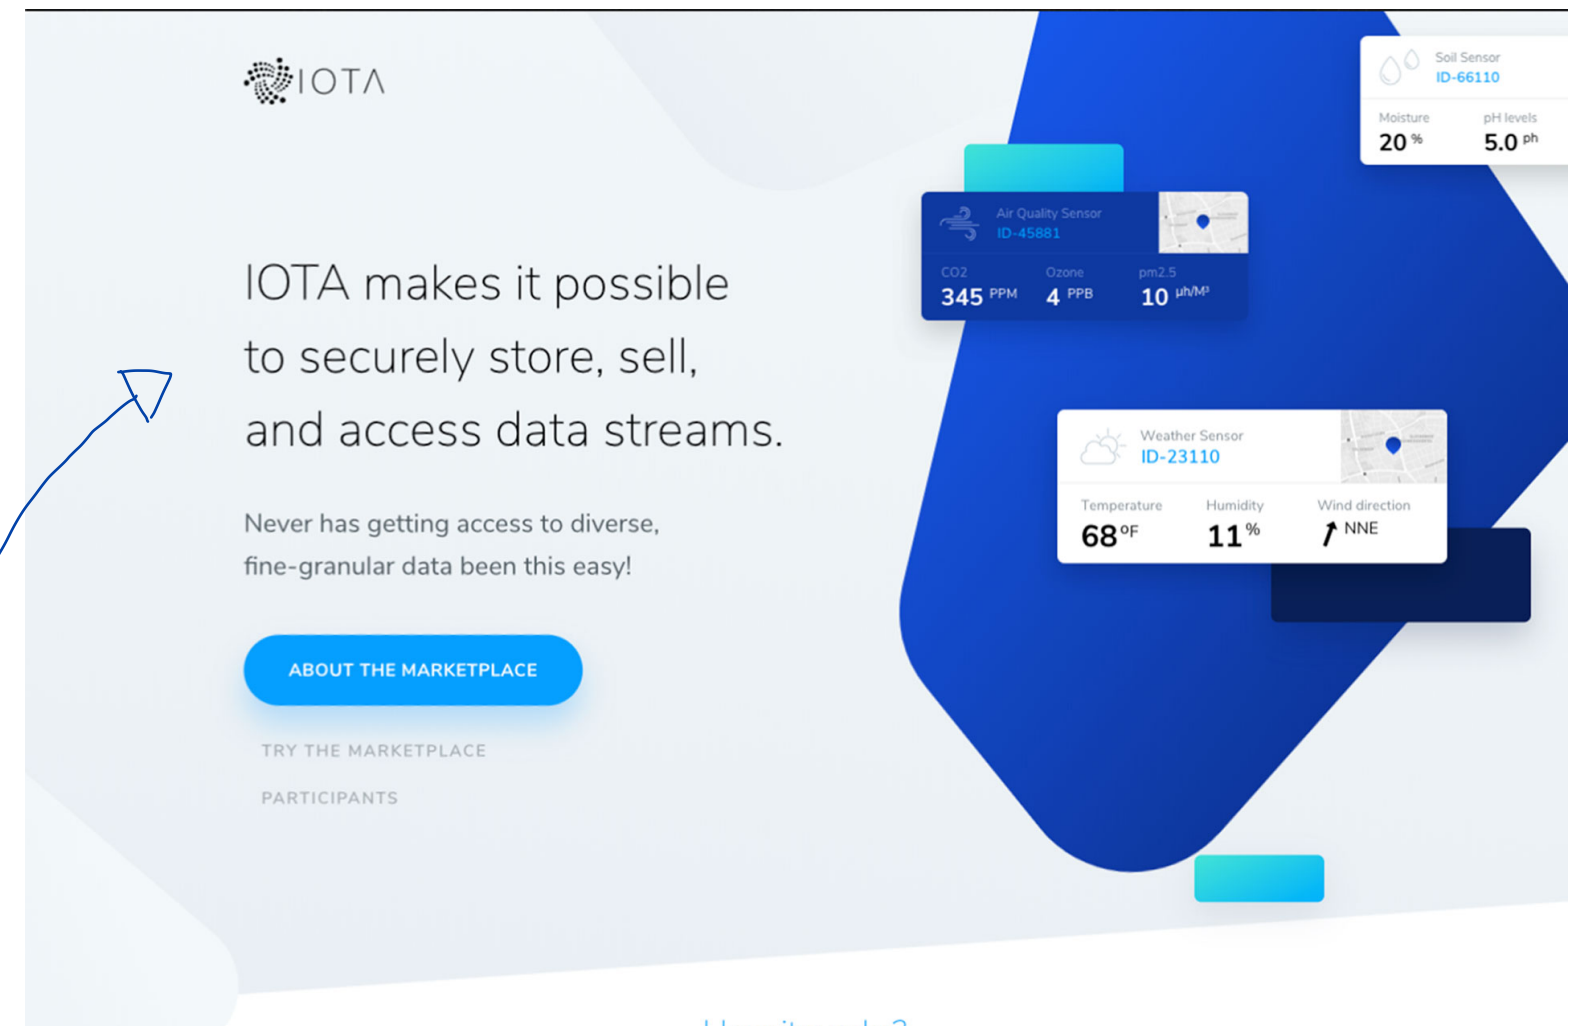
IOTA

IOTA makes it possible to securely store, sell, and access data streams.

Never has getting access to diverse, fine-granular data been this easy!

ABOUT THE MARKETPLACE

TRY THE MARKETPLACE

PARTICIPANTS

Soil Sensor
ID-66110
Moisture
20 %
pH levels
5.0 ph

Air Quality Sensor
ID-45881
CO2
345 PPM
Ozone
4 PPB
pm2.5
10 µh/M³

Weather Sensor
ID-23110
Temperature
68 °F
Humidity
11 %
Wind direction
NNE

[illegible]